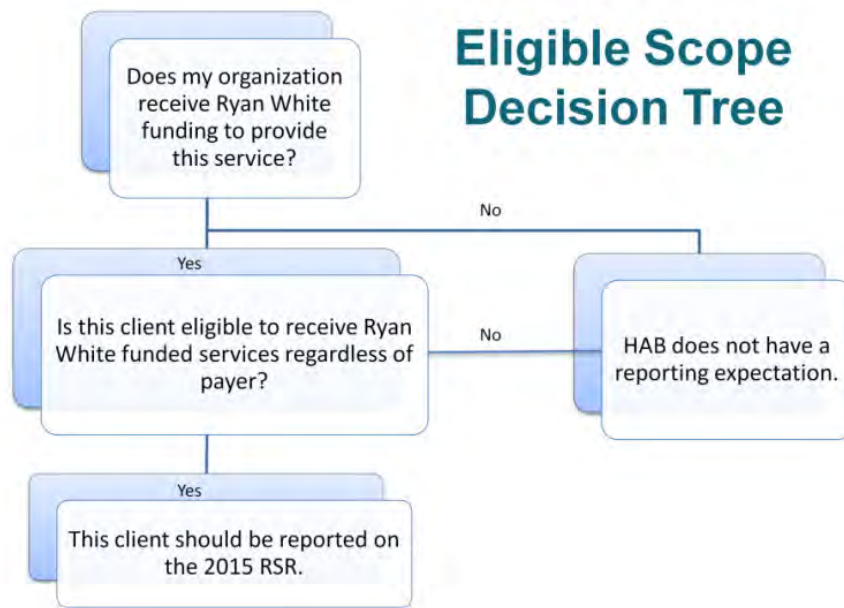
Eligible Scope Decision Tree

Does my organization receive Ryan White funding to provide this service?

No

Yes

Is this client eligible to receive Ryan White funded services regardless of payer?

No

HAB does not have a reporting expectation.

Yes

This client should be reported on the 2015 RSR.